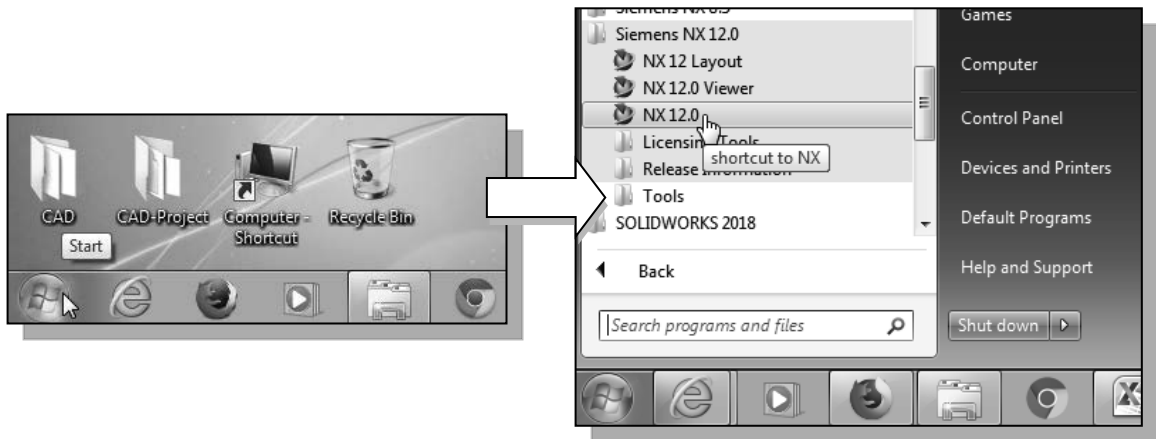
CAD
CAD-Project
Computer - Shortcut
Recycle Bin
Start

Siemens NX 8.5
Siemens NX 12.0
NX 12 Layout
NX 12.0 Viewer
NX 12.0
Licensing Tools
shortcut to NX
Release Information
Tools
SOLIDWORKS 2018
Back
Search programs and files

Games
Computer
Control Panel
Devices and Printers
Default Programs
Help and Support
Shut down